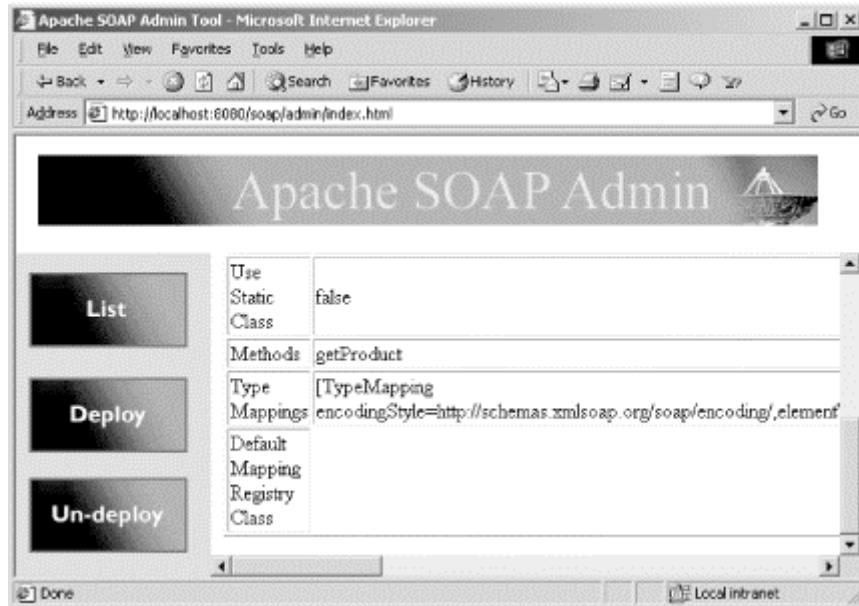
Apache SOAP Admin Tool - Microsoft Internet Explorer

File Edit View Favorites Tools Help

Back Search Favorites History

Address http://localhost:8080/soap/admin/index.html Go

Apache SOAP Admin

List

Deploy

Un-deploy

| Use Static Class | false |
|---|---|
| Methods | getProduct |
| Type Mappings | [TypeMapping encodingStyle=http://schemas.xmlsoap.org/soap/encoding/,element |
| Default Mapping Registry Class | |

Done

Local intranet